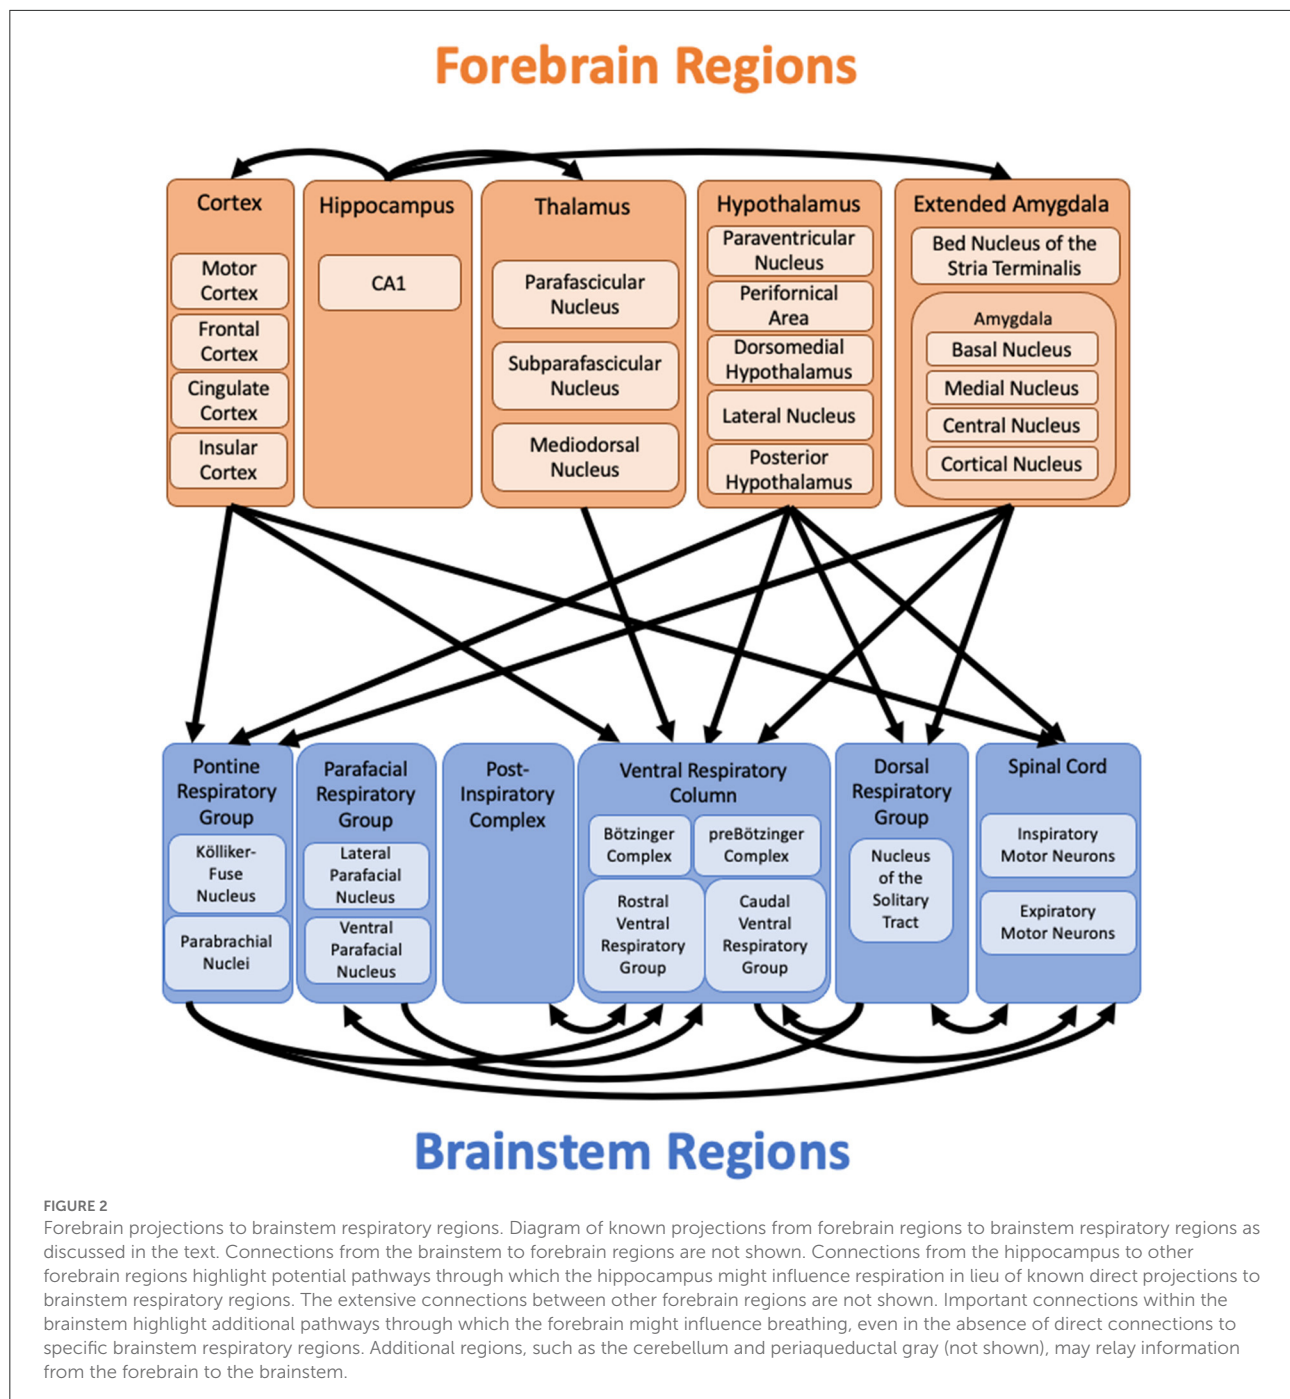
Forebrain Regions

Cortex
Motor Cortex
Frontal Cortex
Cingulate Cortex
Insular Cortex

Hippocampus
CA1

Thalamus
Parafascicular Nucleus
Subparafascicular Nucleus
Mediodorsal Nucleus

Hypothalamus
Paraventricular Nucleus
Perifornical Area
Dorsomedial Hypothalamus
Lateral Nucleus
Posterior Hypothalamus

Extended Amygdala
Bed Nucleus of the Stria Terminalis
Amygdala
Basal Nucleus
Medial Nucleus
Central Nucleus
Cortical Nucleus

Pontine Respiratory Group
Kölliker-Fuse Nucleus
Parabrachial Nuclei

Parafacial Respiratory Group
Lateral Parafacial Nucleus
Ventral Parafacial Nucleus

Post-Inspiratory Complex

Ventral Respiratory Column
Bötzinger Complex
preBötzinger Complex
Rostral Ventral Respiratory Group
Caudal Ventral Respiratory Group

Dorsal Respiratory Group
Nucleus of the Solitary Tract

Spinal Cord
Inspiratory Motor Neurons
Expiratory Motor Neurons

Brainstem Regions

FIGURE 2
Forebrain projections to brainstem respiratory regions. Diagram of known projections from forebrain regions to brainstem respiratory regions as discussed in the text. Connections from the brainstem to forebrain regions are not shown. Connections from the hippocampus to other forebrain regions highlight potential pathways through which the hippocampus might influence respiration in lieu of known direct projections to brainstem respiratory regions. The extensive connections between other forebrain regions are not shown. Important connections within the brainstem highlight additional pathways through which the forebrain might influence breathing, even in the absence of direct connections to specific brainstem respiratory regions. Additional regions, such as the cerebellum and periaqueductal gray (not shown), may relay information from the forebrain to the brainstem.